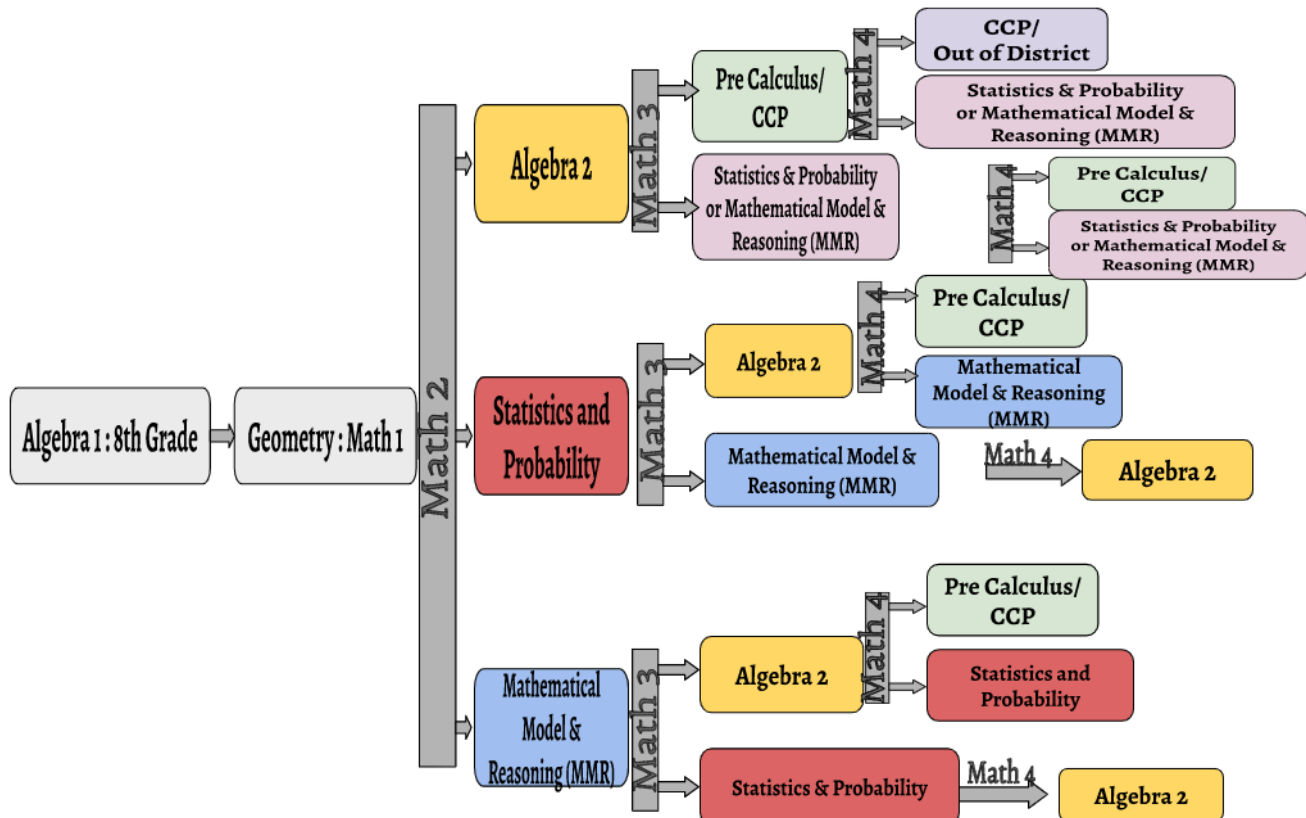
Algebra 1 : 8th Grade

Geometry : Math 1

Math 2

Algebra 2

Math 3

Pre Calculus/ CCP

Math 4

CCP/ Out of District

Statistics & Probability or Mathematical Model & Reasoning (MMR)

Statistics & Probability or Mathematical Model & Reasoning (MMR)

Math 4

Pre Calculus/ CCP

Statistics & Probability or Mathematical Model & Reasoning (MMR)

Statistics and Probability

Math 3

Algebra 2

Math 4

Pre Calculus/ CCP

Mathematical Model & Reasoning (MMR)

Mathematical Model & Reasoning (MMR)

Math 4

Algebra 2

Mathematical Model & Reasoning (MMR)

Math 3

Algebra 2

Math 4

Pre Calculus/ CCP

Statistics and Probability

Statistics & Probability

Math 4

Algebra 2